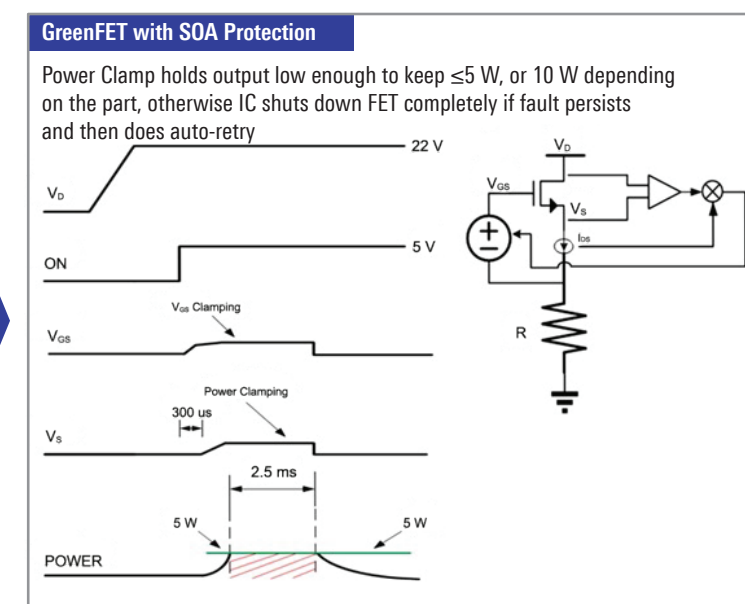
GreenFET with SOA Protection

Power Clamp holds output low enough to keep ≤5 W, or 10 W depending on the part, otherwise IC shuts down FET completely if fault persists and then does auto-retry

22 V

$V_D$

5 V

ON

$V_{GS}$ Clamping

$V_{GS}$

Power Clamping

300 us

$V_S$

2.5 ms

5 W

5 W

POWER

$V_D$

$V_{GS}$

$V_S$

$I_{DS}$

R